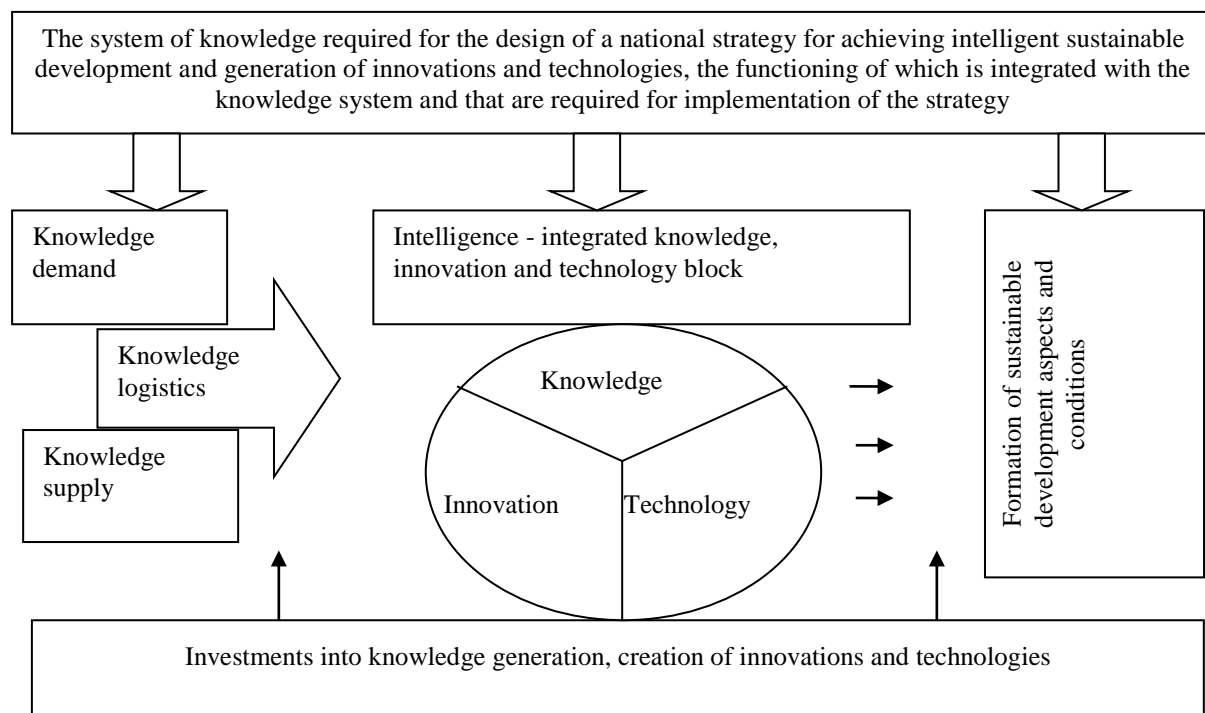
The system of knowledge required for the design of a national strategy for achieving intelligent sustainable development and generation of innovations and technologies, the functioning of which is integrated with the knowledge system and that are required for implementation of the strategy

Knowledge demand

Intelligence - integrated knowledge, innovation and technology block

Formation of sustainable development aspects and conditions

Knowledge logistics

Knowledge supply

Knowledge

Innovation

Technology

Investments into knowledge generation, creation of innovations and technologies